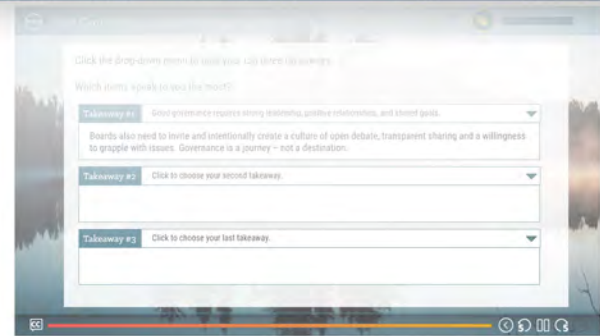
Click the drop down menu to add your top three takeaways.

Which points speak to you the most?

Takeaway #1 Good governance requires strong leadership, positive relationships, and shared goals.

Boards also need to invite and intentionally create a culture of open debate, transparent sharing and a willingness to grapple with issues. Governance is a journey – not a destination.

Takeaway #2 Click to choose your second takeaway.

Takeaway #3 Click to choose your last takeaway.

CC